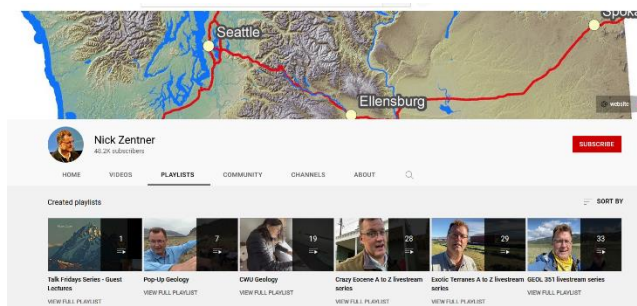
Seattle
Ellensburg
Spok
website

Nick Zentner
40.2K subscribers

SUBSCRIBE

HOME VIDEOS PLAYLISTS COMMUNITY CHANNELS ABOUT

Created playlists

SORT BY

1
Talk Fridays Series - Guest Lectures
VIEW FULL PLAYLIST

7
Pop-Up Geology
VIEW FULL PLAYLIST

19
CWU Geology
VIEW FULL PLAYLIST

28
Crazy Eocene A to Z livestream series
VIEW FULL PLAYLIST

29
Exotic Terranes A to Z livestream series
VIEW FULL PLAYLIST

33
GEOL 351 livestream series
VIEW FULL PLAYLIST